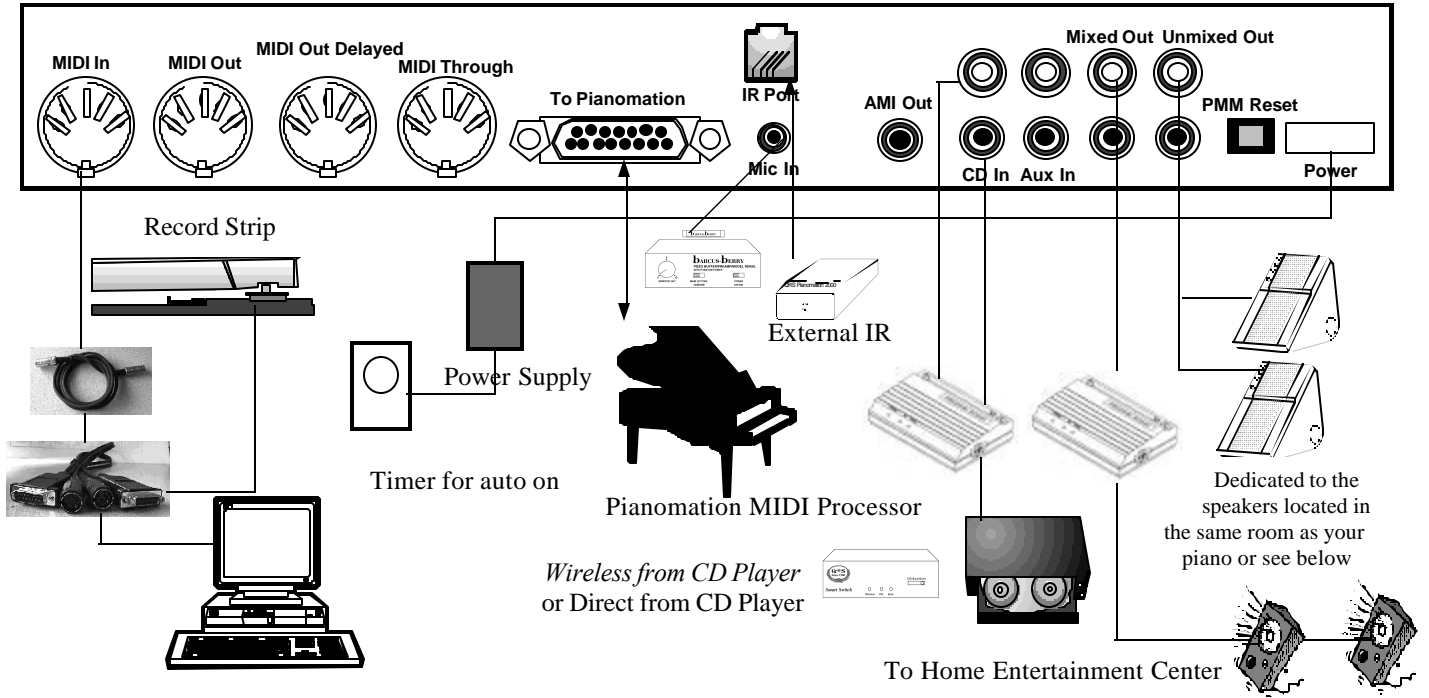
MIDI In
MIDI Out
MIDI Out Delayed
MIDI Through
To Pianomation
IR Port
Mic In
AMI Out
CD In
Aux In
Mixed Out
Unmixed Out
PMM Reset
Power

Record Strip

Power Supply

Timer for auto on

barcus-berry

External IR

Pianomation MIDI Processor

Dedicated to the speakers located in the same room as your piano or see below

*Wireless from CD Player* or Direct from CD Player

Smart Switch

To Home Entertainment Center